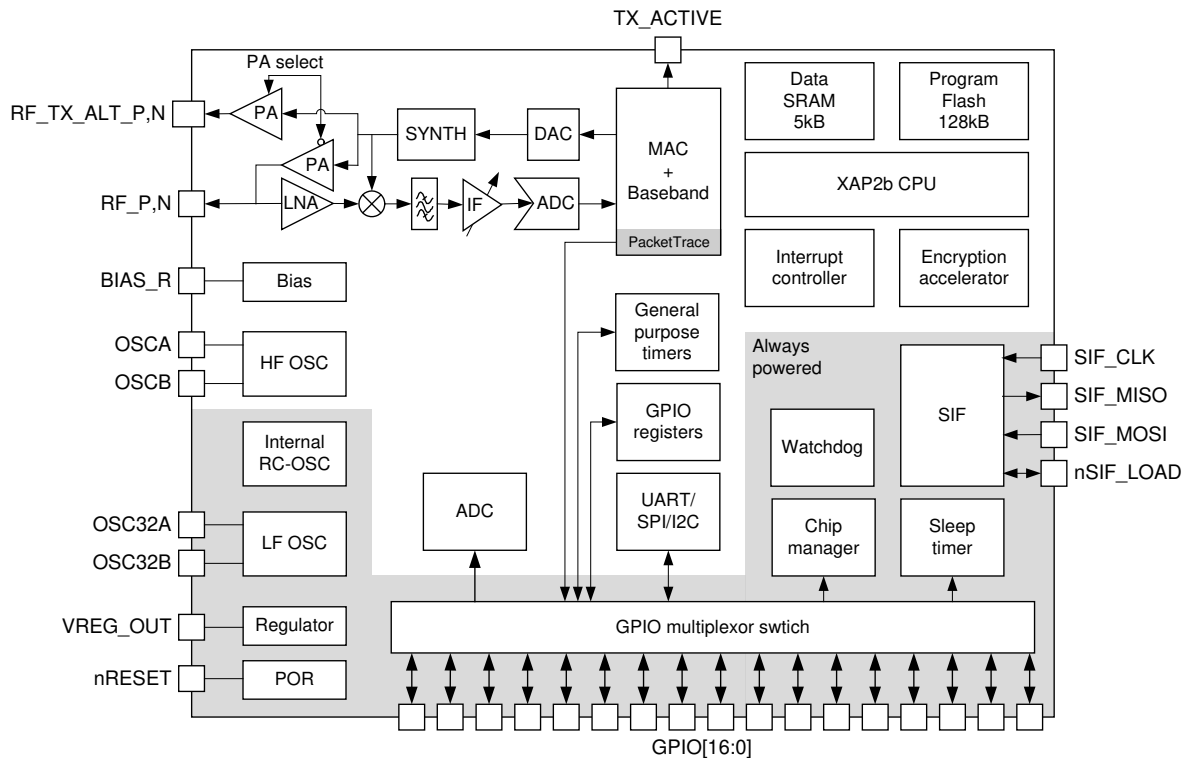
TX_ACTIVE

PA select

RF_TX_ALT_P,N

PA

PA

SYNTH

DAC

MAC + Baseband

PacketTrace

Data SRAM 5kB

Program Flash 128kB

XAP2b CPU

RF_P,N

LNA

IF

ADC

Interrupt controller

Encryption accelerator

BIAS_R

Bias

General purpose timers

OSCA

OSCB

HF OSC

Always powered

SIF_CLK

SIF_MISO

SIF_MOSI

nSIF_LOAD

SIF

GPIO registers

Watchdog

Internal RC-OSC

ADC

UART/ SPI/I2C

OSC32A

OSC32B

LF OSC

Chip manager

Sleep timer

VREG_OUT

Regulator

GPIO multiplexor swtich

nRESET

POR

GPIO[16:0]